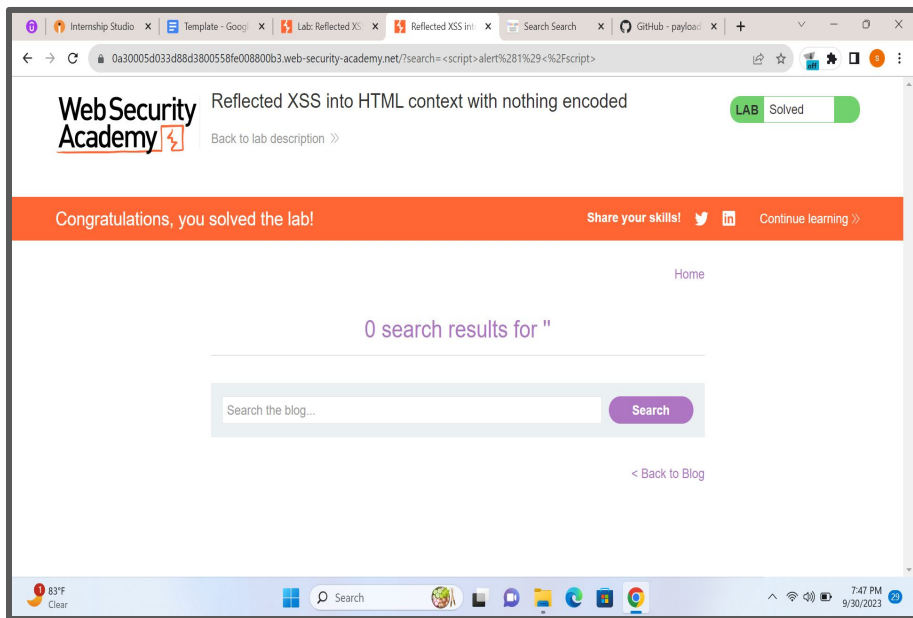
Internship Studio ×
Template - Googl ×
Lab: Reflected XS ×
Reflected XSS int ×
Search Search ×
GitHub - payload ×
+

0a30005d033d88d3800558fe008800b3.web-security-academy.net/?search=<script>alert%281%29<%2Fscript>

Web Security Academy

Reflected XSS into HTML context with nothing encoded

Back to lab description »

LAB Solved

Congratulations, you solved the lab!

Share your skills!

Continue learning »

Home

0 search results for ''

Search the blog...

Search

< Back to Blog

1 83°F Clear

Search

7:47 PM 9/30/2023

29